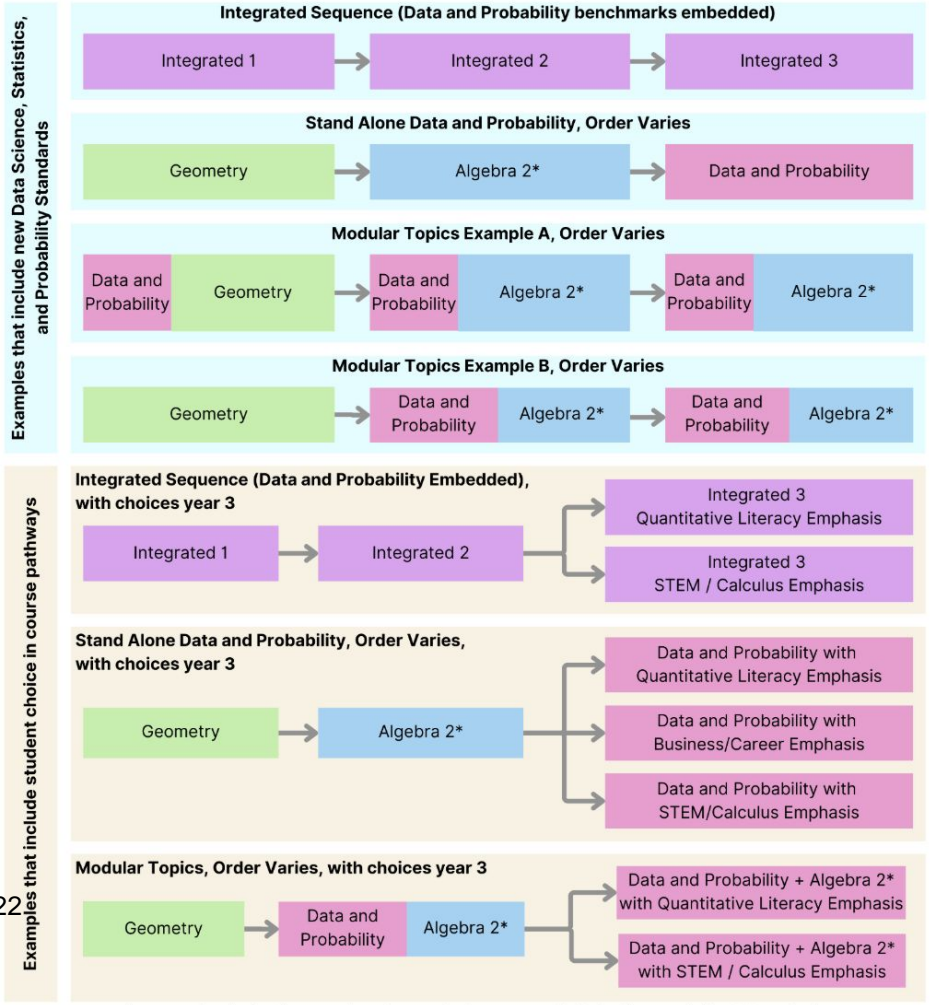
Examples that include new Data Science, Statistics, and Probability Standards

Integrated Sequence (Data and Probability benchmarks embedded)

Integrated 1

Integrated 2

Integrated 3

Stand Alone Data and Probability, Order Varies

Geometry

Algebra 2*

Data and Probability

Modular Topics Example A, Order Varies

Data and Probability

Geometry

Data and Probability

Algebra 2*

Data and Probability

Algebra 2*

Modular Topics Example B, Order Varies

Geometry

Data and Probability

Algebra 2*

Data and Probability

Algebra 2*

Examples that include student choice in course pathways

Integrated Sequence (Data and Probability Embedded), with choices year 3

Integrated 1

Integrated 2

Integrated 3 Quantitative Literacy Emphasis

Integrated 3 STEM / Calculus Emphasis

Stand Alone Data and Probability, Order Varies, with choices year 3

Geometry

Algebra 2*

Data and Probability with Quantitative Literacy Emphasis

Data and Probability with Business/Career Emphasis

Data and Probability with STEM/Calculus Emphasis

Modular Topics, Order Varies, with choices year 3

22

Geometry

Data and Probability

Algebra 2*

Data and Probability + Algebra 2* with Quantitative Literacy Emphasis

Data and Probability + Algebra 2* with STEM / Calculus Emphasis